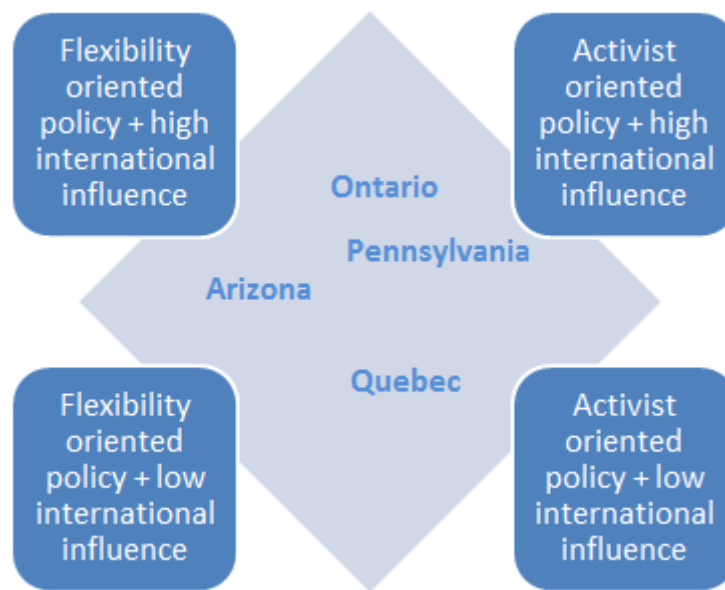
Flexibility oriented policy + high international influence

Activist oriented policy + high international influence

Ontario

Pennsylvania

Arizona

Quebec

Flexibility oriented policy + low international influence

Activist oriented policy + low international influence